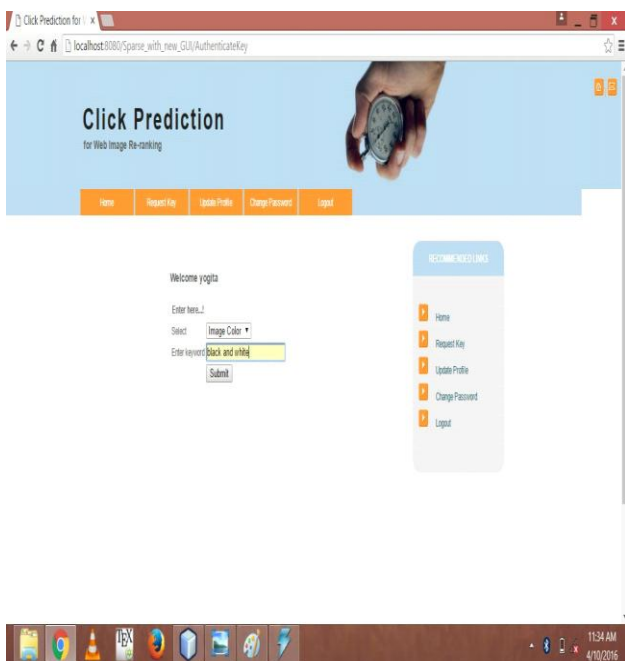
Click Prediction for I ×

localhost:8080/Sparse_with_new_GUI/AuthenticateKey

Click Prediction
for Web Image Re-ranking

Home | Request Key | Update Profile | Change Password | Logout

Welcome yogita

Enter here..!

Select Image Color ▾

Enter keyword black and white

Submit

RECOMMENDED LINKS

Home

Request Key

Update Profile

Change Password

Logout

11:34 AM
4/10/2016